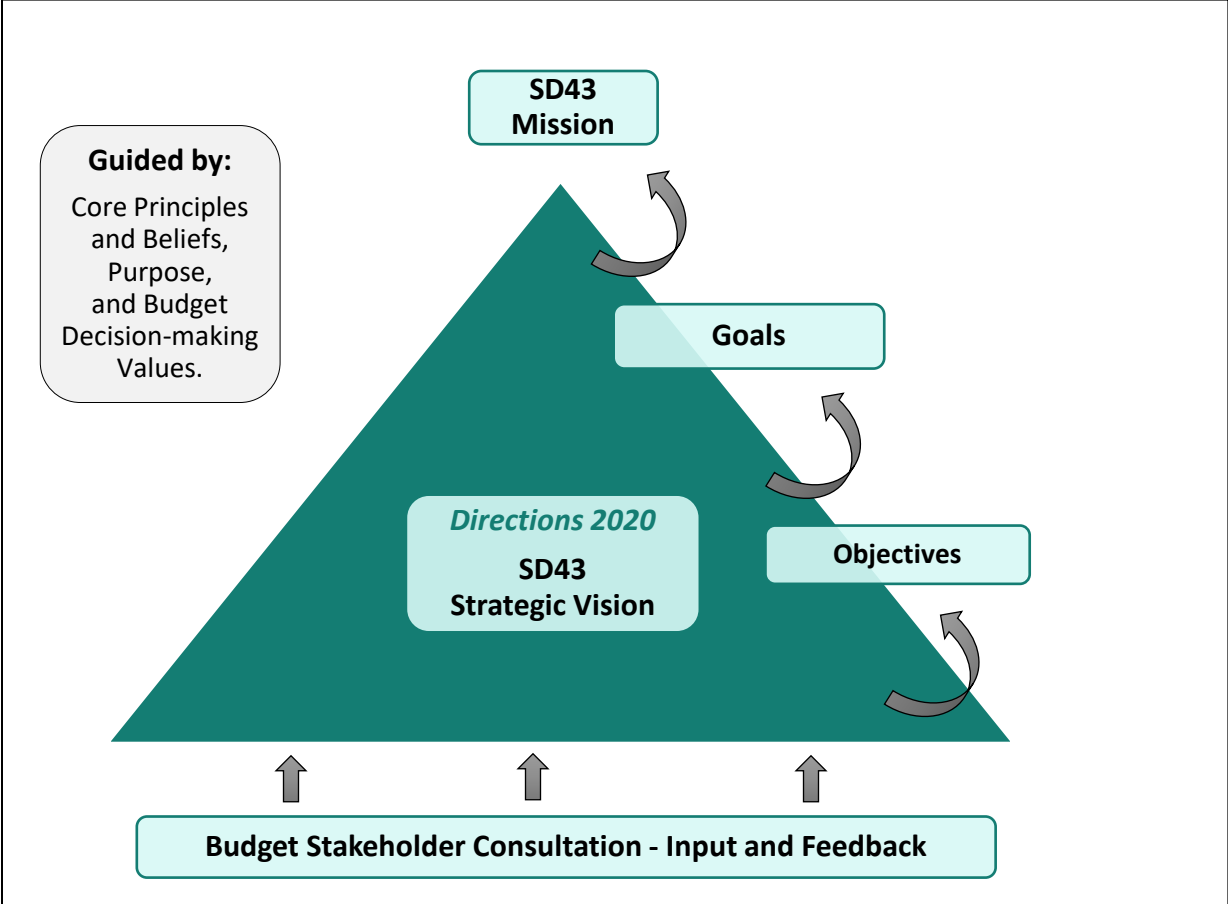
SD43
Mission

Guided by:

Core Principles and Beliefs, Purpose, and Budget Decision-making Values.

Goals

Directions 2020

SD43
Strategic Vision

Objectives

Budget Stakeholder Consultation - Input and Feedback